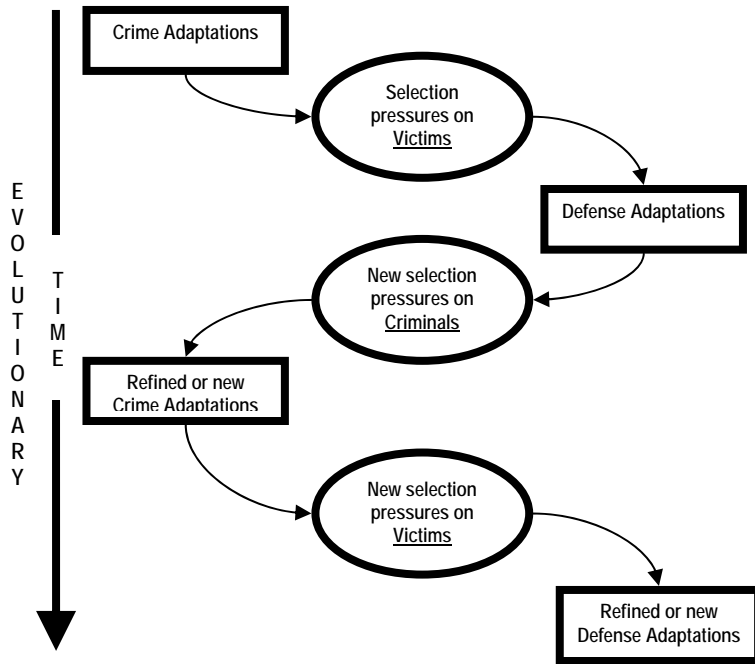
EVOLUTIONARY TIME

Crime Adaptations

Selection pressures on Victims

Defense Adaptations

New selection pressures on Criminals

Refined or new Crime Adaptations

New selection pressures on Victims

Refined or new Defense Adaptations